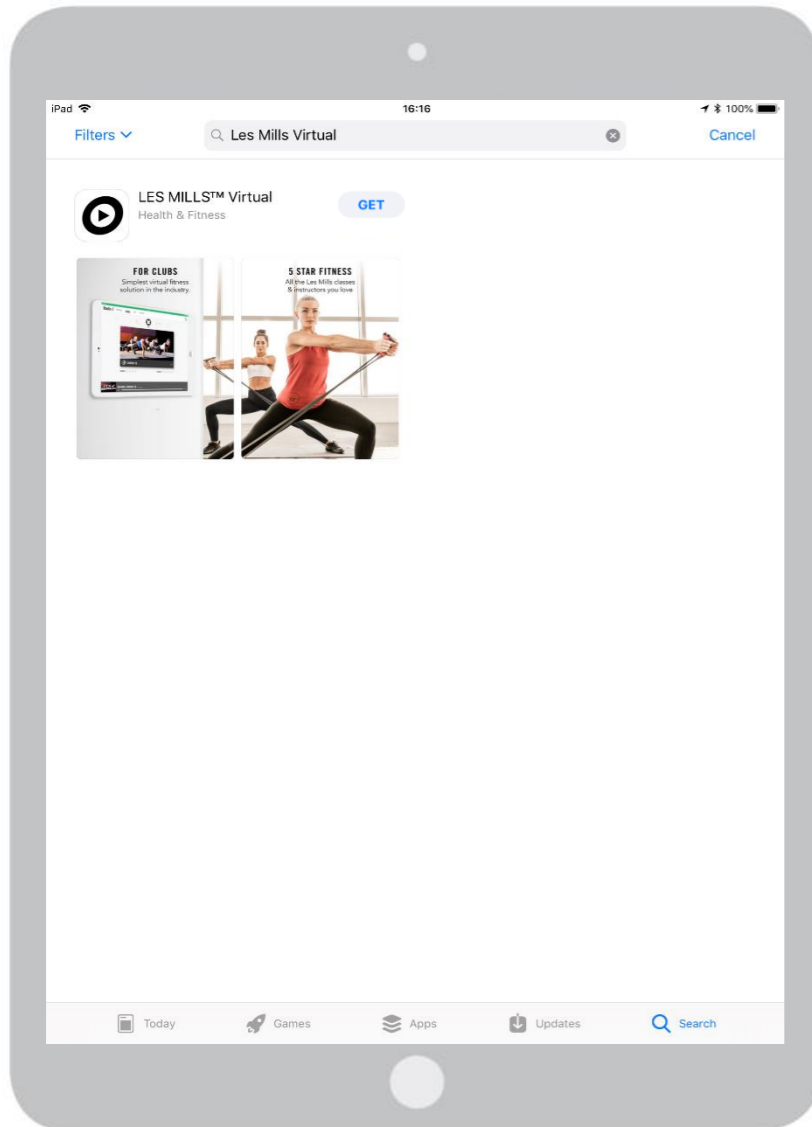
iPad 16:16 100%

Filters Les Mills Virtual Cancel

LES MILLS™ Virtual
Health & Fitness
GET

FOR CLUBS
Simplest virtual fitness solution in the industry.

5 STAR FITNESS
All the Les Mills classes & instructors you love

Today Games Apps Updates Search